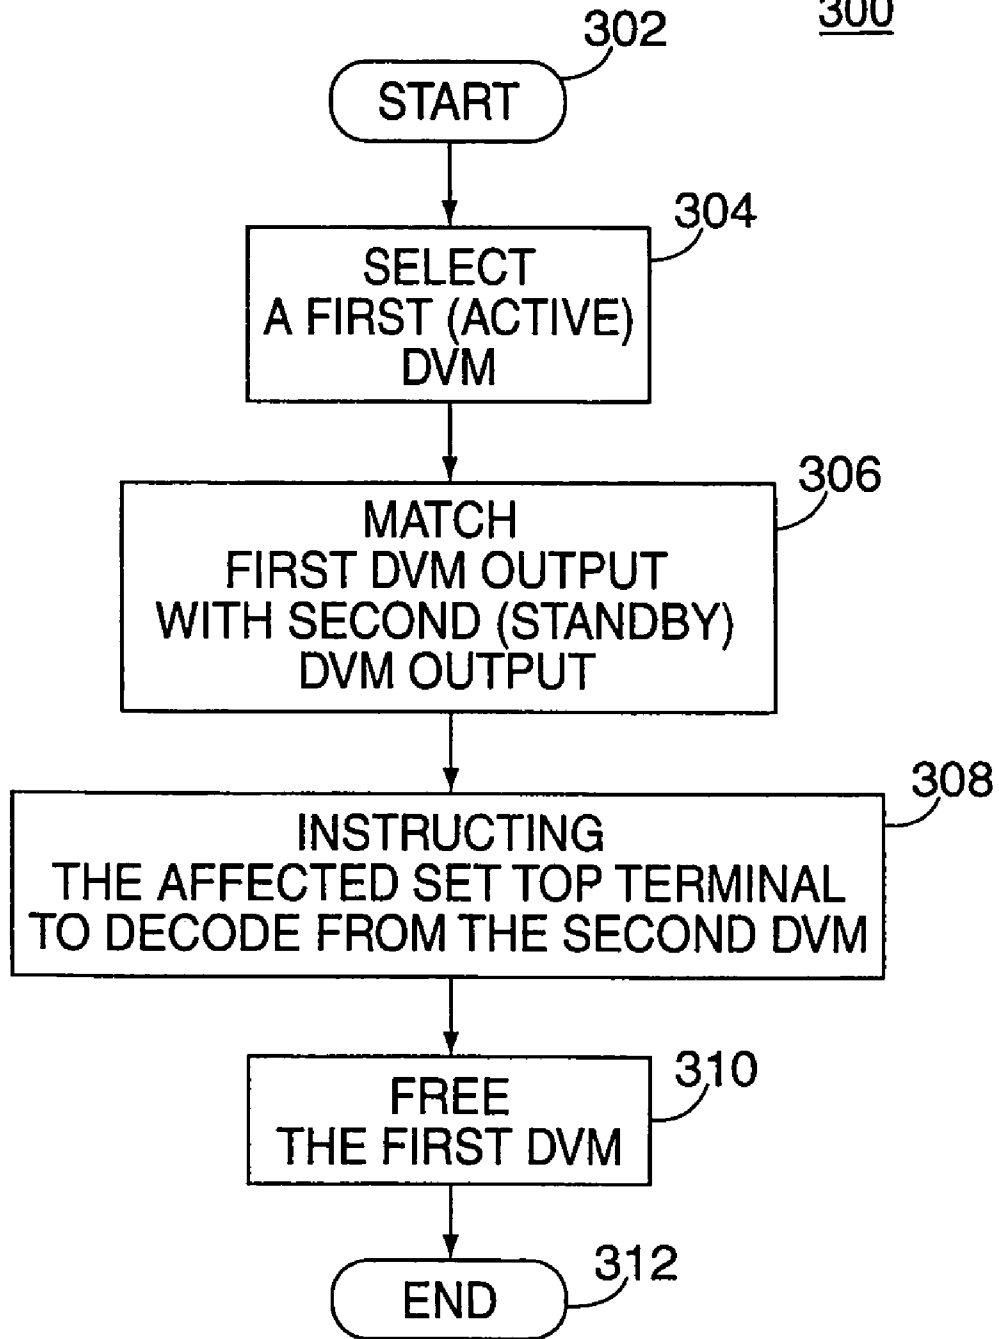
300

302

START

304

SELECT
A FIRST (ACTIVE)
DVM

306

MATCH
FIRST DVM OUTPUT
WITH SECOND (STANDBY)
DVM OUTPUT

308

INSTRUCTING
THE AFFECTED SET TOP TERMINAL
TO DECODE FROM THE SECOND DVM

310

FREE
THE FIRST DVM

312

END